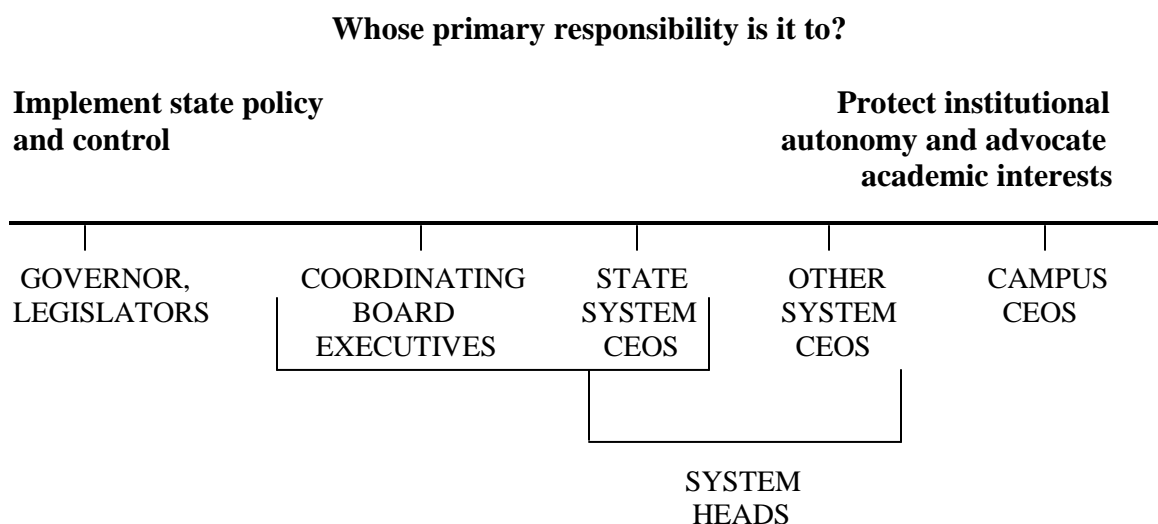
**Whose primary responsibility is it to?**

**Implement state policy and control**

**Protect institutional autonomy and advocate academic interests**

GOVERNOR, LEGISLATORS

COORDINATING BOARD EXECUTIVES

STATE SYSTEM CEOS

OTHER SYSTEM CEOS

CAMPUS CEOS

SYSTEM HEADS